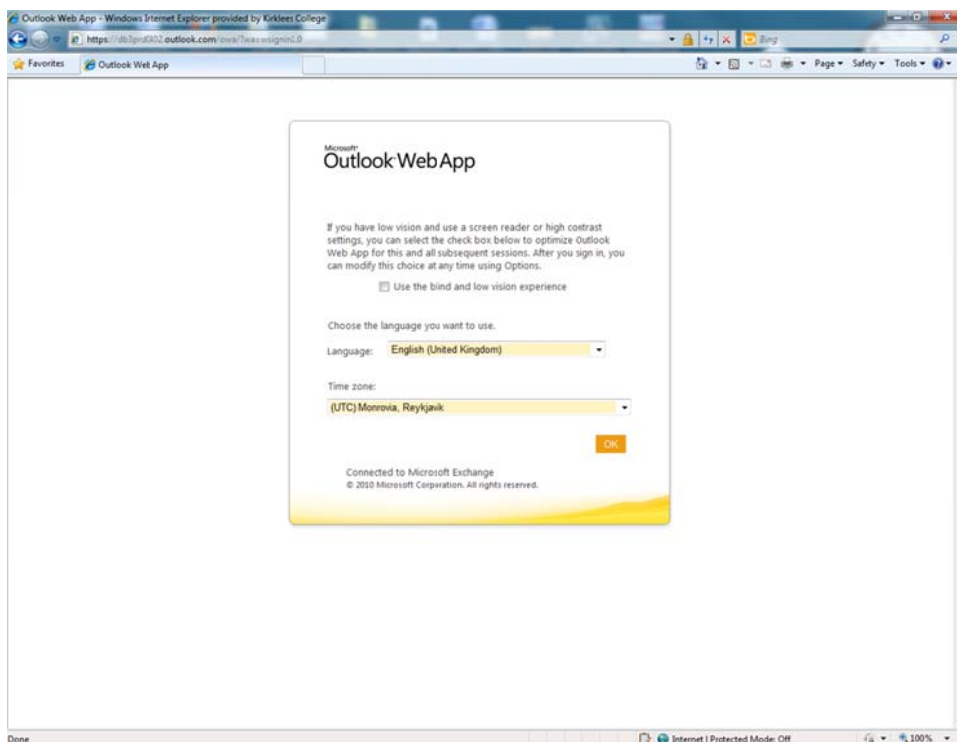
Outlook Web App - Windows Internet Explorer provided by Kirklees College

https://db3prd0102.outlook.com/owa/?exsvurl=1&ll-cc=2057&modurl=0

Bing

Favorites | Outlook Web App

Page ▾ Safety ▾ Tools ▾

Microsoft
Outlook Web App

If you have low vision and use a screen reader or high contrast settings, you can select the check box below to optimize Outlook Web App for this and all subsequent sessions. After you sign in, you can modify this choice at any time using Options.

Use the bind and low vision experience

Choose the language you want to use.

Language: English (United Kingdom)

Time zone:

(UTC) Monrovia, Reykjavik

OK

Connected to Microsoft Exchange
© 2010 Microsoft Corporation. All rights reserved.

Done

Internet | Protected Mode: Off

100%